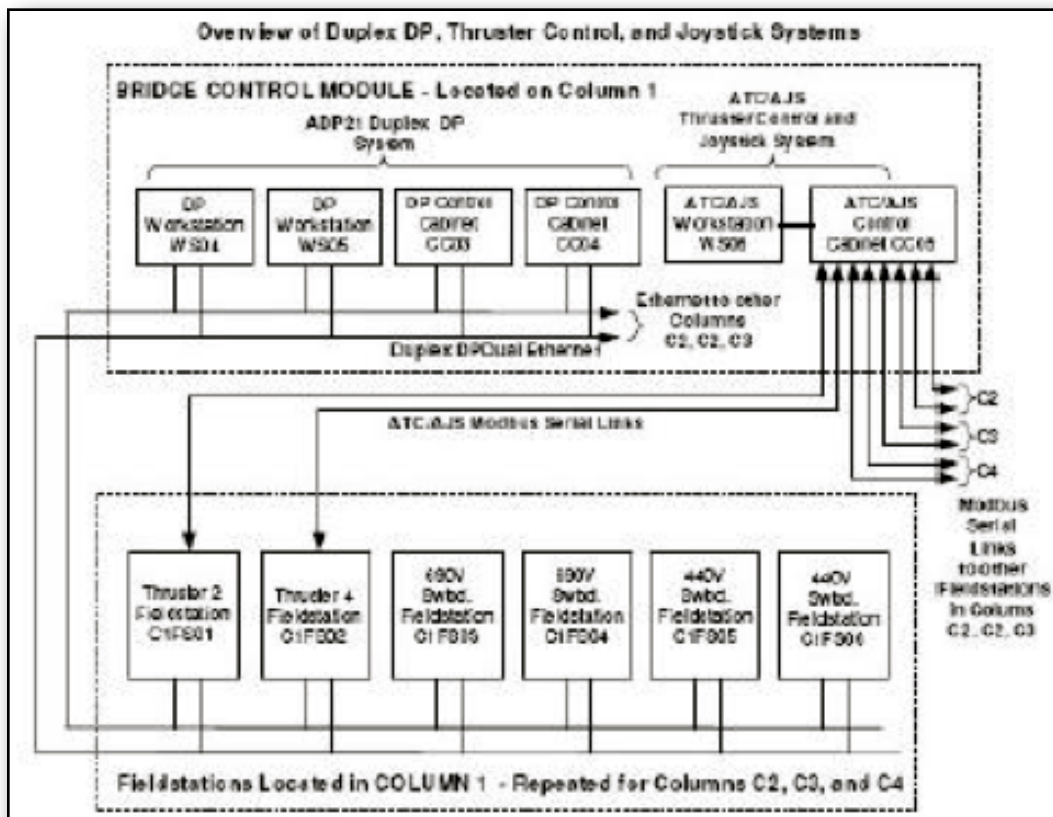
Overview of Duplex DP, Thruster Control, and Joystick Systems

BRIDGE CONTROL MODULE - Located on Column 1

ADP21 Duplex DP System

ATC/AJS Thruster Control and Joystick System

DP Workstation WS04

DP Workstation WS05

DP Control Cabinet CC03

DP Control Cabinet CC04

ATC/AJS Workstation WS06

ATC/AJS Control Cabinet CC05

Ethernet to other Columns C2, C2, C3

Duplex DP Dual Ethernet

ATC/AJS Modbus Serial Links

C2

C3

C4

Modbus Serial Links to other Fieldstations in Colums C2, C2, C3

Thruster 2 Fieldstation C1FS01

Thruster 4 Fieldstation C1FS02

690V Swbd. Fieldstation C1FS03

690V Swbd. Fieldstation C1FS04

440V Swbd. Fieldstation C1FS05

440V Swbd. Fieldstation C1FS06

Fieldstations Located in COLUMN 1 - Repeated for Columns C2, C3, and C4